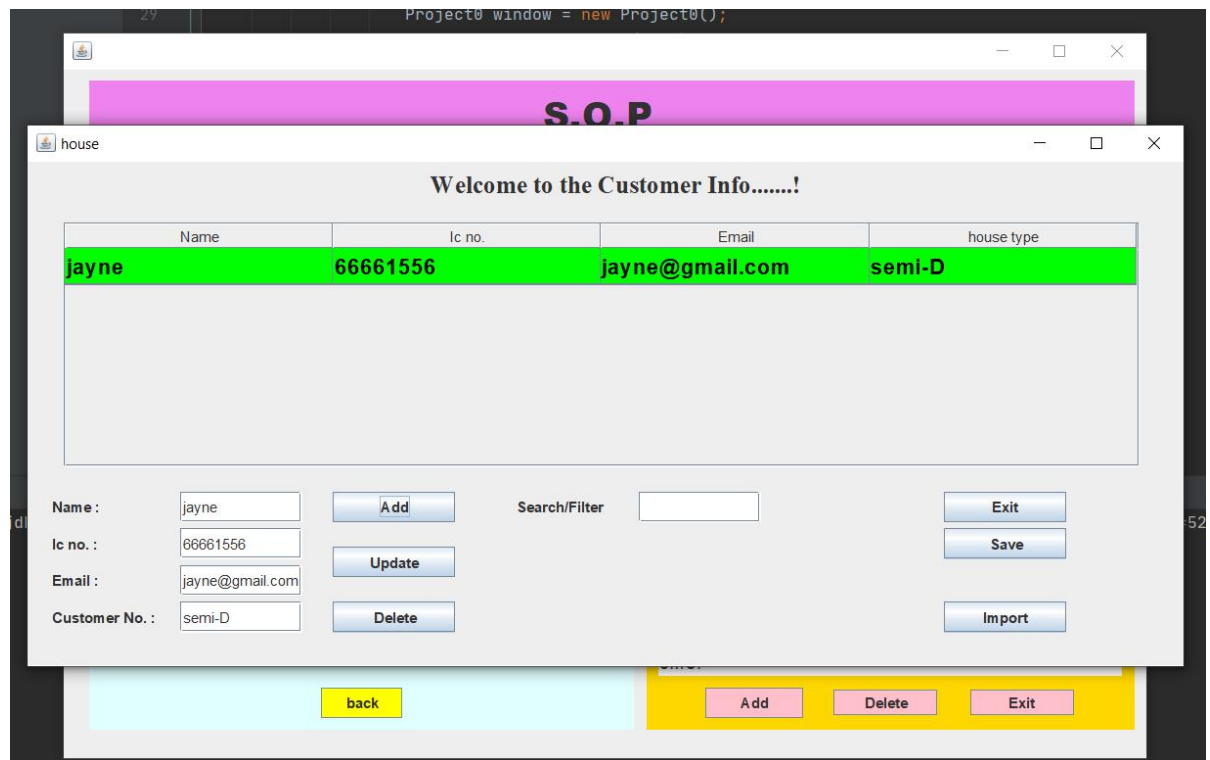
29 Project0 window = new Project0();

S.O.P

house

Welcome to the Customer Info.......!

| Name | Ic no. | Email | house type |
|---|---|---|---|
| jayne | 66661556 | jayne@gmail.com | semi-D |

Name : jayne
Ic no. : 66661556
Email : jayne@gmail.com
Customer No. : semi-D

Add
Update
Delete

Search/Filter

Exit
Save
Import

back

Add Delete Exit